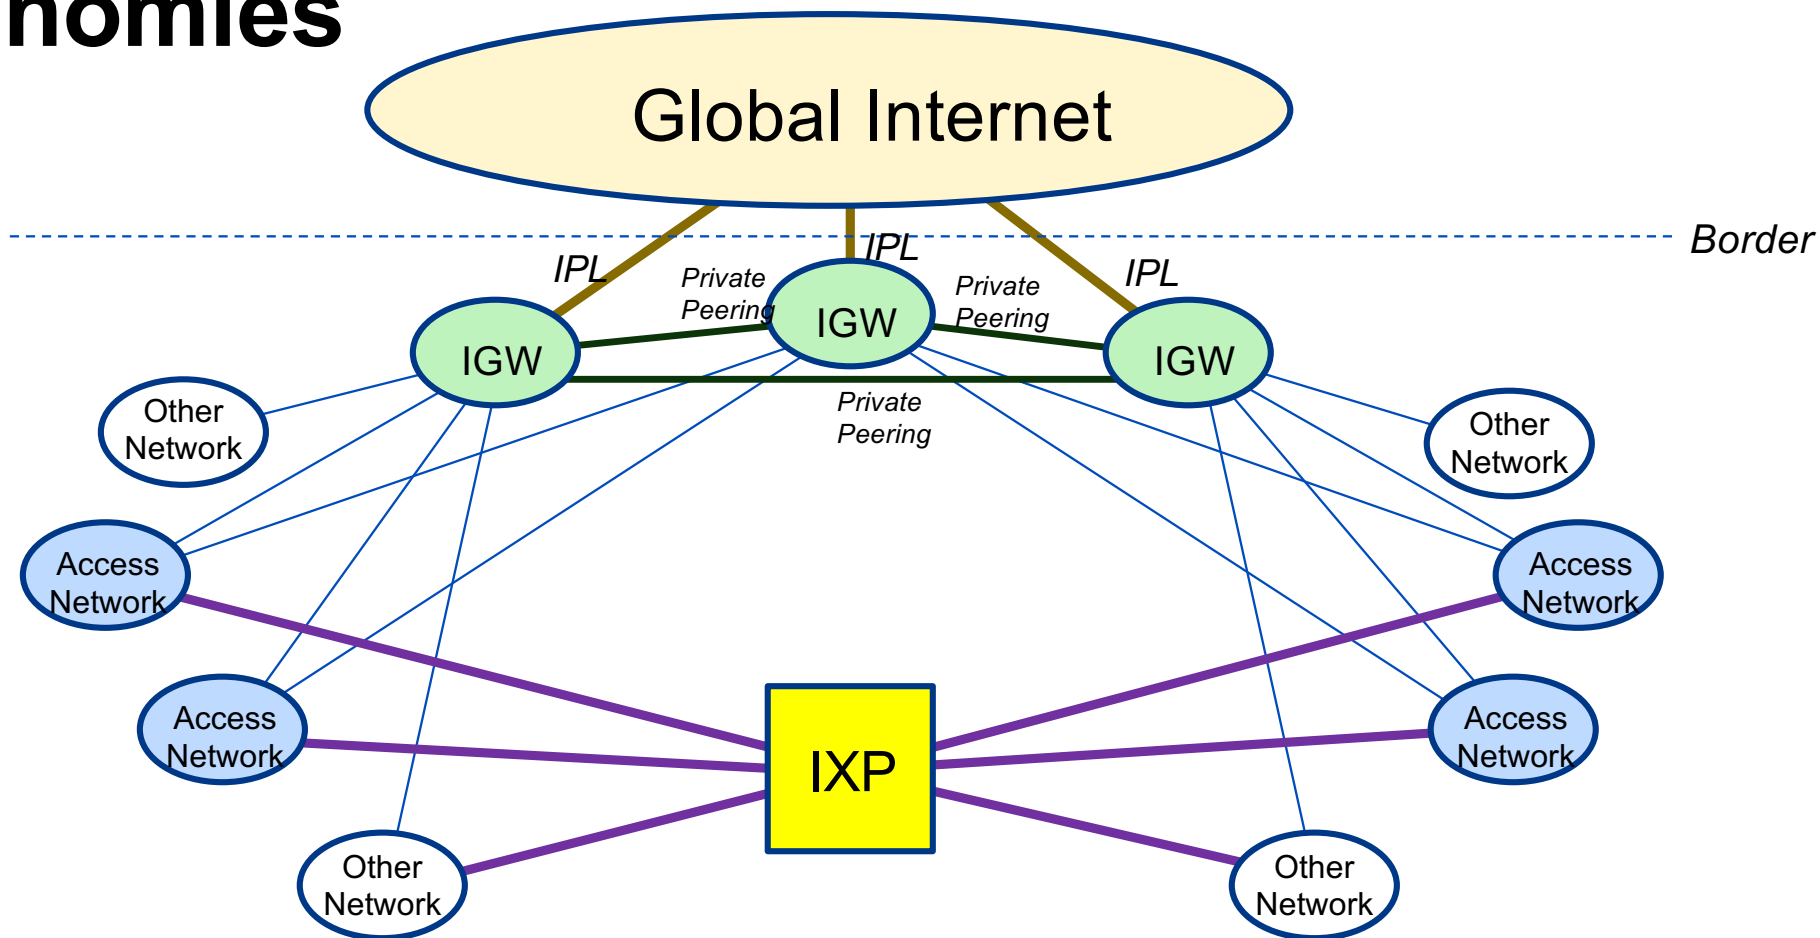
nomics

Global Internet

Border

IPL

IPL

IPL

Private Peering

Private Peering

IGW

IGW

IGW

Private Peering

Other Network

Other Network

Access Network

Access Network

Access Network

Access Network

IXP

Other Network

Other Network